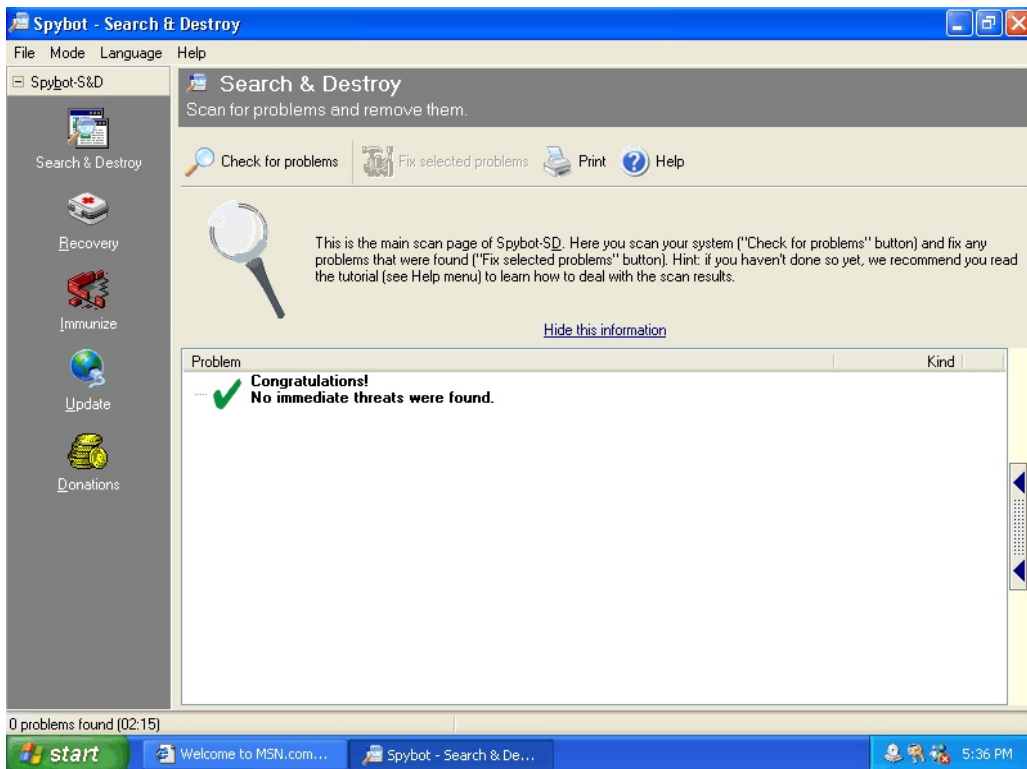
Spybot - Search & Destroy

File Mode Language Help

Spybot-S&D

Search & Destroy

Recovery

Immunize

Update

Donations

Search & Destroy
Scan for problems and remove them.

Check for problems Fix selected problems Print Help

This is the main scan page of Spybot-SD. Here you scan your system ("Check for problems" button) and fix any problems that were found ("Fix selected problems" button). Hint: if you haven't done so yet, we recommend you read the tutorial (see Help menu) to learn how to deal with the scan results.

Hide this information

| Problem | Kind |
|---|---|
| Congratulations! No immediate threats were found. | |

0 problems found (02:15)

start Welcome to MSN.com... Spybot - Search & De... 5:36 PM